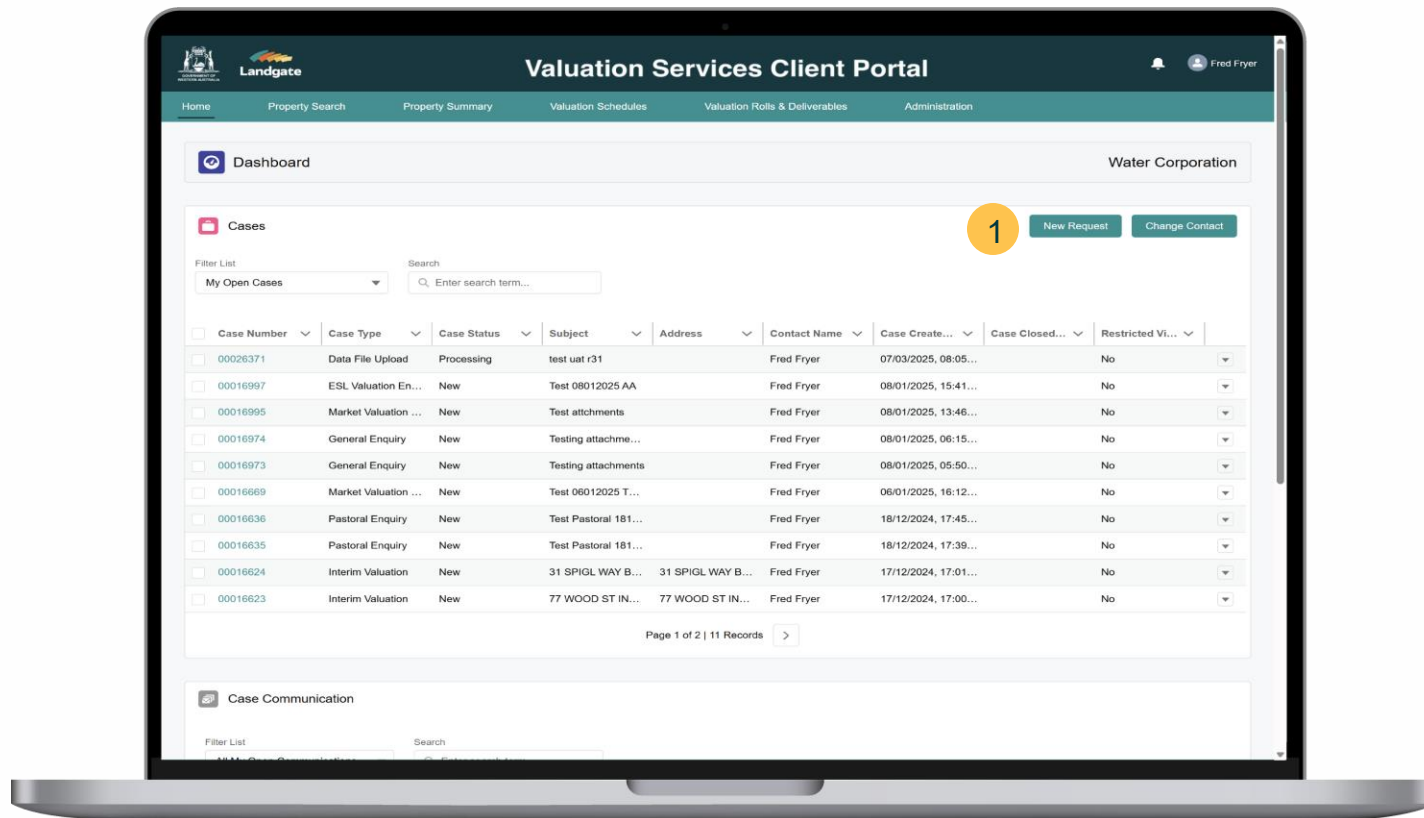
GOVERNMENT OF WESTERN AUSTRALIA Landgate

Valuation Services Client Portal

Fred Fryer

Home Property Search Property Summary Valuation Schedules Valuation Rolls & Deliverables Administration

Dashboard

Water Corporation

Cases

1

New Request Change Contact

Filter List
My Open Cases

Search
Enter search term...

| Case Number | Case Type | Case Status | Subject | Address | Contact Name | Case Create... | Case Closed... | Restricted Vi... |
|---|---|---|---|---|---|---|---|---|
| 00026371 | Data File Upload | Processing | test uat r31 | | Fred Fryer | 07/03/2025, 08:05... | | No |
| 00016997 | ESL Valuation En... | New | Test 08012025 AA | | Fred Fryer | 08/01/2025, 15:41... | | No |
| 00016995 | Market Valuation ... | New | Test attchments | | Fred Fryer | 08/01/2025, 13:46... | | No |
| 00016974 | General Enquiry | New | Testing attachme... | | Fred Fryer | 08/01/2025, 06:15... | | No |
| 00016973 | General Enquiry | New | Testing attachments | | Fred Fryer | 08/01/2025, 05:50... | | No |
| 00016669 | Market Valuation ... | New | Test 06012025 T... | | Fred Fryer | 06/01/2025, 16:12... | | No |
| 00016636 | Pastoral Enquiry | New | Test Pastoral 181... | | Fred Fryer | 18/12/2024, 17:45... | | No |
| 00016635 | Pastoral Enquiry | New | Test Pastoral 181... | | Fred Fryer | 18/12/2024, 17:39... | | No |
| 00016624 | Interim Valuation | New | 31 SPIGL WAY B... | 31 SPIGL WAY B... | Fred Fryer | 17/12/2024, 17:01... | | No |
| 00016623 | Interim Valuation | New | 77 WOOD ST IN... | 77 WOOD ST IN... | Fred Fryer | 17/12/2024, 17:00... | | No |

Page 1 of 2 | 11 Records

Case Communication

Filter List
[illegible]

Search
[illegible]